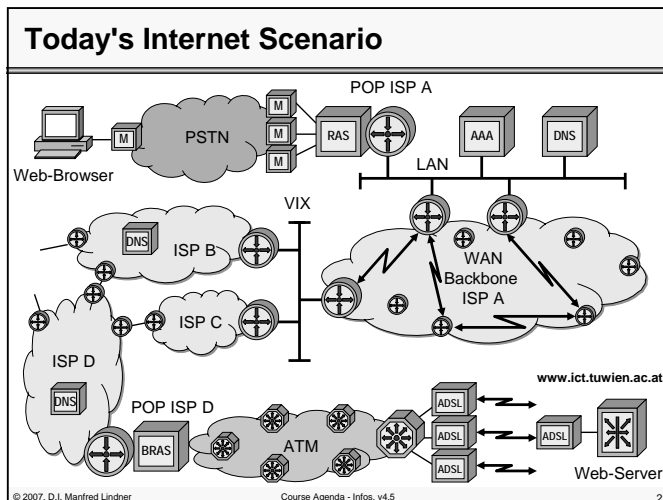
Today's Internet Scenario

POP ISP A

M

PSTN

M

M

M

RAS

AAA

DNS

Web-Browser

LAN

VIX

DNS

ISP B

WAN Backbone ISP A

ISP C

ISP D

www.ict.tuwien.ac.at

DNS

POP ISP D

ADSL

BRAS

ATM

ADSL

ADSL

ADSL

Web-Server

© 2007, D.I. Manfred Lindner

Course Agenda - Infos, v4.5

2